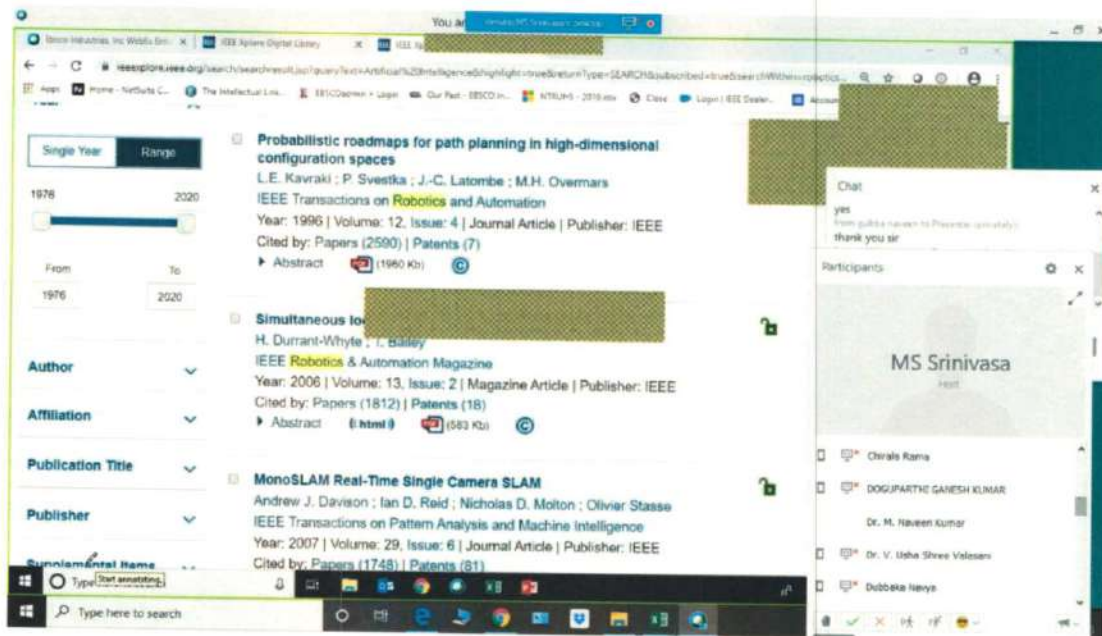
You ar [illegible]

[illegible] IEEE Xplore Digital Library IEEE Xp

ieeexplore.ieee.org/search/searchresult.jsp?queryText=Artificial%20Intelligence&highlight=true&returnType=SEARCH&subscribed=true&searchWithin=robotics...

Apps Home - NetSuite C... The Intellectual Lea... EBSCOadmin + Login Our Past - EBSCO In... NTRUHS - 2019.xlsx Close Login | IEEE Dealer... Account

Single Year Range

1976 2020

From To

1976 2020

Author

Affiliation

Publication Title

Publisher

Supplemental Items

Probabilistic roadmaps for path planning in high-dimensional configuration spaces
L.E. Kavraki ; P. Svestka ; J.-C. Latombe ; M.H. Overmars
IEEE Transactions on Robotics and Automation
Year: 1996 | Volume: 12, Issue: 4 | Journal Article | Publisher: IEEE
Cited by: Papers (2590) | Patents (7)
▸ Abstract (1960 Kb)

Simultaneous lo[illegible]
H. Durrant-Whyte ; T. Bailey
IEEE Robotics & Automation Magazine
Year: 2006 | Volume: 13, Issue: 2 | Magazine Article | Publisher: IEEE
Cited by: Papers (1812) | Patents (18)
▸ Abstract (html) (583 Kb)

MonoSLAM Real-Time Single Camera SLAM
Andrew J. Davison ; Ian D. Reid ; Nicholas D. Molton ; Olivier Stasse
IEEE Transactions on Pattern Analysis and Machine Intelligence
Year: 2007 | Volume: 29, Issue: 6 | Journal Article | Publisher: IEEE
Cited by: Papers (1748) | Patents (81)

Chat
yes
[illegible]
thank you sir

Participants

MS Srinivasa
Host

Chirala Rama
DOGUPARTHI GANESH KUMAR
Dr. M. Naveen Kumar
Dr. V. Usha Shree Valesaru
Dubbaka Navya

Type Start annotating

Type here to search